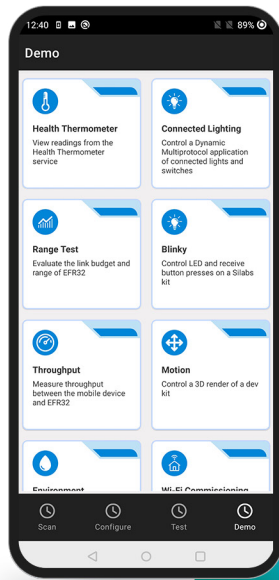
12:40 89%

Demo

Health Thermometer
View readings from the Health Thermometer service

Connected Lighting
Control a Dynamic Multiprotocol application of connected lights and switches

Range Test
Evaluate the link budget and range of EFR32

Blinky
Control LED and receive button presses on a Silabs kit

Throughput
Measure throughput between the mobile device and EFR32

Motion
Control a 3D render of a dev kit

Environment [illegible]

Wi-Fi Commissioning

Scan
Configure
Test
Demo